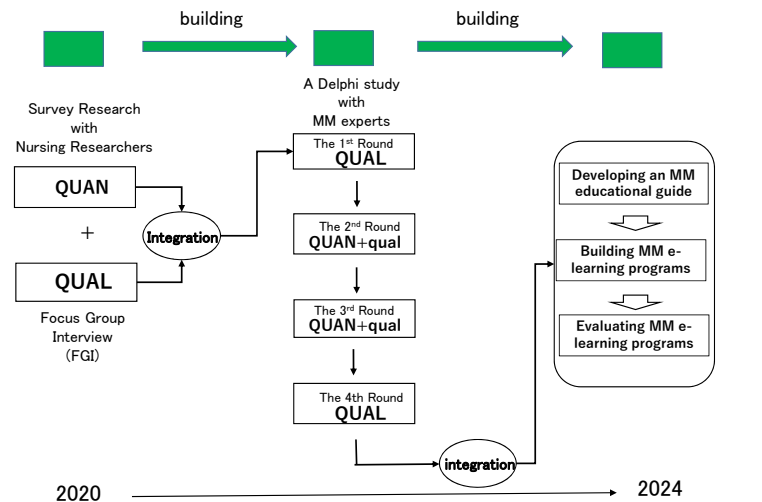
building

building

A Delphi study with MM experts

Survey Research with Nursing Researchers

QUAN

+

QUAL

Focus Group Interview (FGI)

Integration

The 1$^{st}$ Round
QUAL

The 2$^{nd}$ Round
QUAN+qual

The 3$^{rd}$ Round
QUAN+qual

The 4th Round
QUAL

integration

Developing an MM educational guide

Building MM e-learning programs

Evaluating MM e-learning programs

2020

2024